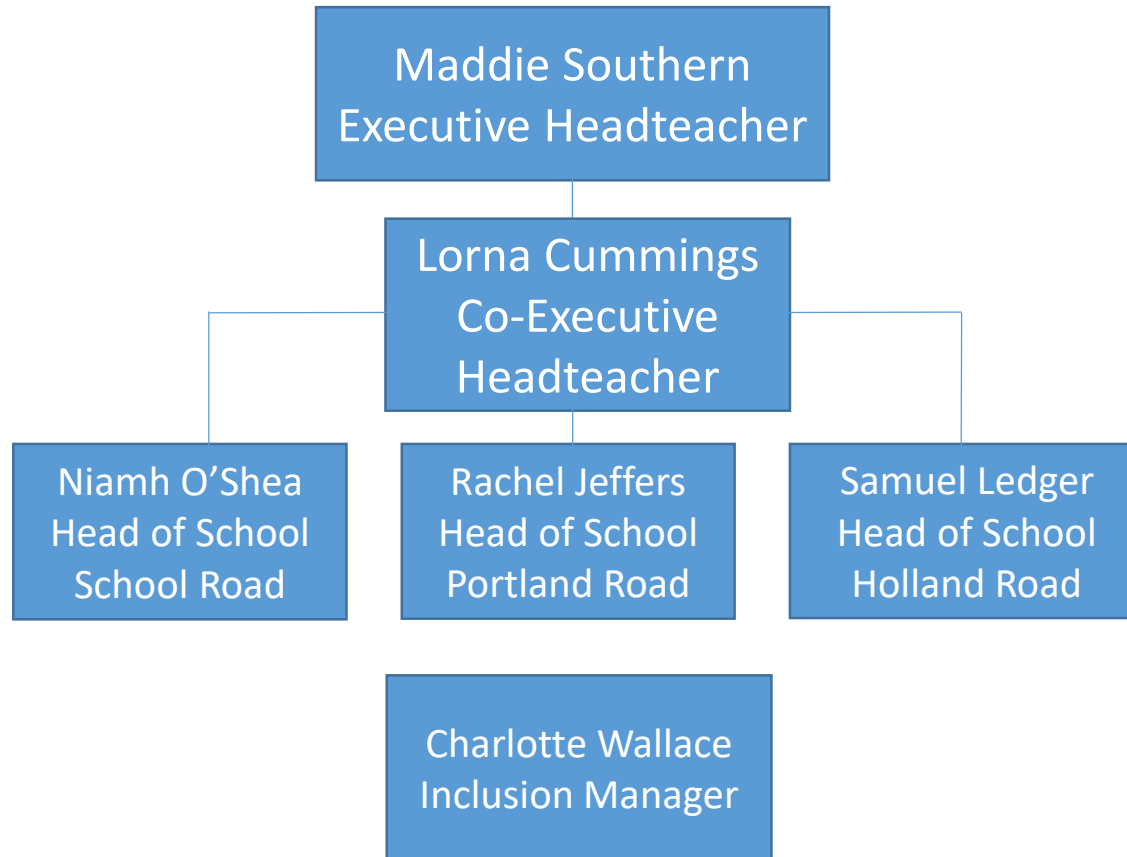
Maddie Southern
Executive Headteacher

Lorna Cummings
Co-Executive Headteacher

Niamh O’Shea
Head of School
School Road

Rachel Jeffers
Head of School
Portland Road

Samuel Ledger
Head of School
Holland Road

Charlotte Wallace
Inclusion Manager